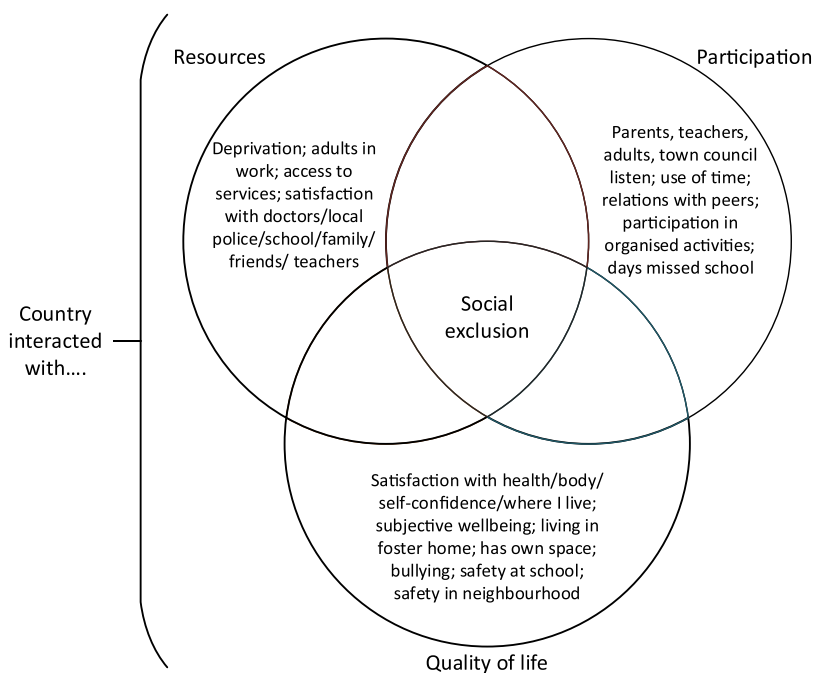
Country interacted with….

Resources

Participation

Deprivation; adults in work; access to services; satisfaction with doctors/local police/school/family/ friends/ teachers

Parents, teachers, adults, town council listen; use of time; relations with peers; participation in organised activities; days missed school

Social exclusion

Satisfaction with health/body/ self-confidence/where I live; subjective wellbeing; living in foster home; has own space; bullying; safety at school; safety in neighbourhood

Quality of life